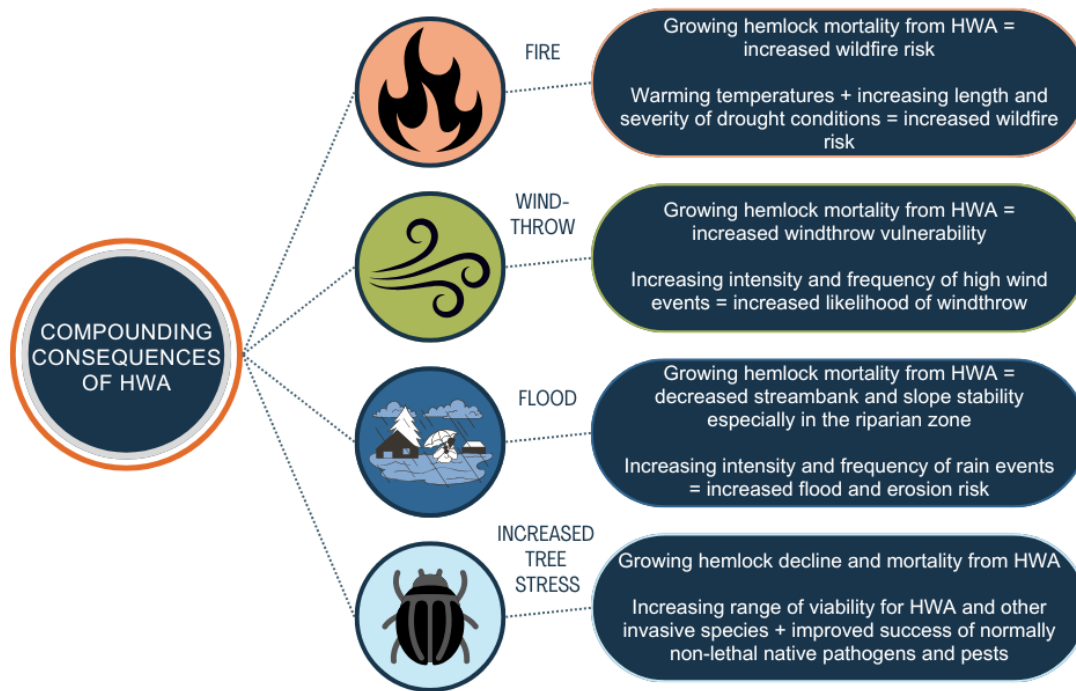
COMPOUNDING CONSEQUENCES OF HWA

FIRE

Growing hemlock mortality from HWA = increased wildfire risk

Warming temperatures + increasing length and severity of drought conditions = increased wildfire risk

WIND-THROW

Growing hemlock mortality from HWA = increased windthrow vulnerability

Increasing intensity and frequency of high wind events = increased likelihood of windthrow

FLOOD

Growing hemlock mortality from HWA = decreased streambank and slope stability especially in the riparian zone

Increasing intensity and frequency of rain events = increased flood and erosion risk

INCREASED TREE STRESS

Growing hemlock decline and mortality from HWA

Increasing range of viability for HWA and other invasive species + improved success of normally non-lethal native pathogens and pests